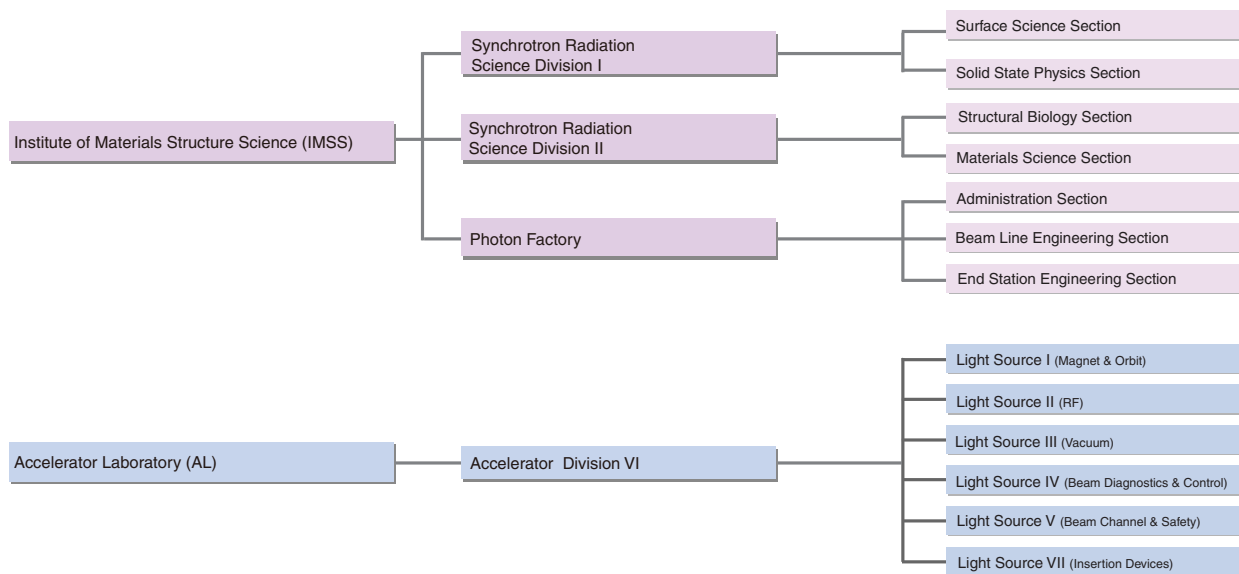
Institute of Materials Structure Science (IMSS)

Synchrotron Radiation Science Division I

Surface Science Section

Solid State Physics Section

Synchrotron Radiation Science Division II

Structural Biology Section

Materials Science Section

Photon Factory

Administration Section

Beam Line Engineering Section

End Station Engineering Section

Accelerator Laboratory (AL)

Accelerator Division VI

Light Source I (Magnet & Orbit)

Light Source II (RF)

Light Source III (Vacuum)

Light Source IV (Beam Diagnostics & Control)

Light Source V (Beam Channel & Safety)

Light Source VII (Insertion Devices)